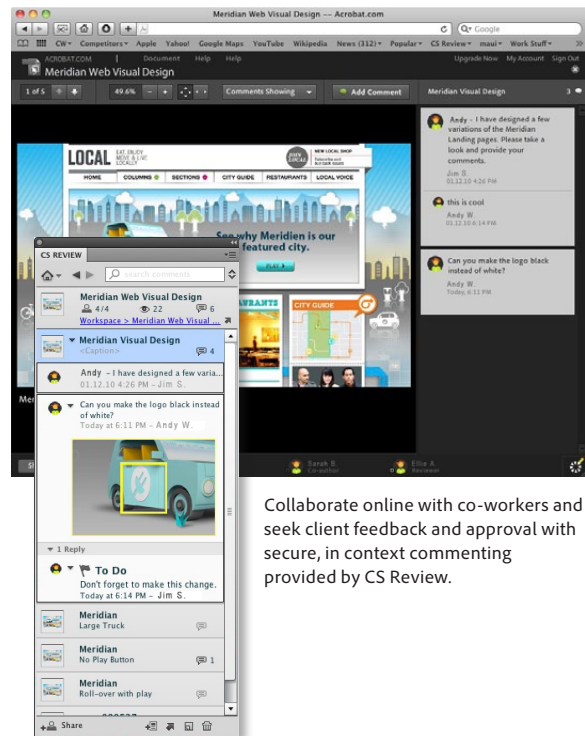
Meridian Web Visual Design -- Acrobat.com

Google

CW▾ Competitors▾ Apple Yahoo! Google Maps YouTube Wikipedia News (312)▾ Popular▾ CS Review▾ maui▾ Work Stuff▾

ACROBAT.COM | Document Help Help

Meridian Web Visual Design

Upgrade Now My Account Sign Out

1 of 5

49.6%

Comments Showing

Add Comment

Meridian Web Visual Design 3

Andy - I have designed a few variations of the Meridian Landing pages. Please take a look and provide your comments.
Jim S.
01.12.10 4:26 PM

this is cool
Andy W.
01.12.10 6:14 PM

Can you make the logo black instead of white?
Andy W.
Today, 6:11 PM

LOCAL EAT, ENJOY MOVE & LIVE LOCALLY

NEW LOCAL SHOP

HOME COLUMNS SECTIONS CITY GUIDE RESTAURANTS LOCAL VOICE

See why Meridien is our featured city.

PLAY

CITY GUIDE

CS REVIEW

Search comments

Meridian Web Visual Design
4/4 22 6
Workspace > Meridian Web Visual ...

Meridian Visual Design
<Caption>
4

Andy - I have designed a few varia...
01.12.10 4:26 PM - Jim S.

Can you make the logo black instead of white?
Today at 6:11 PM - Andy W.

1 Reply

To Do
Don't forget to make this change.
Today at 6:14 PM - Jim S.

Meridian
Large Truck

Meridian
No Play Button
1

Meridian
Roll-over with play

Share

Sarah B. Co-author

Ellie A. Reviewer

Collaborate online with co-workers and seek client feedback and approval with secure, in context commenting provided by CS Review.